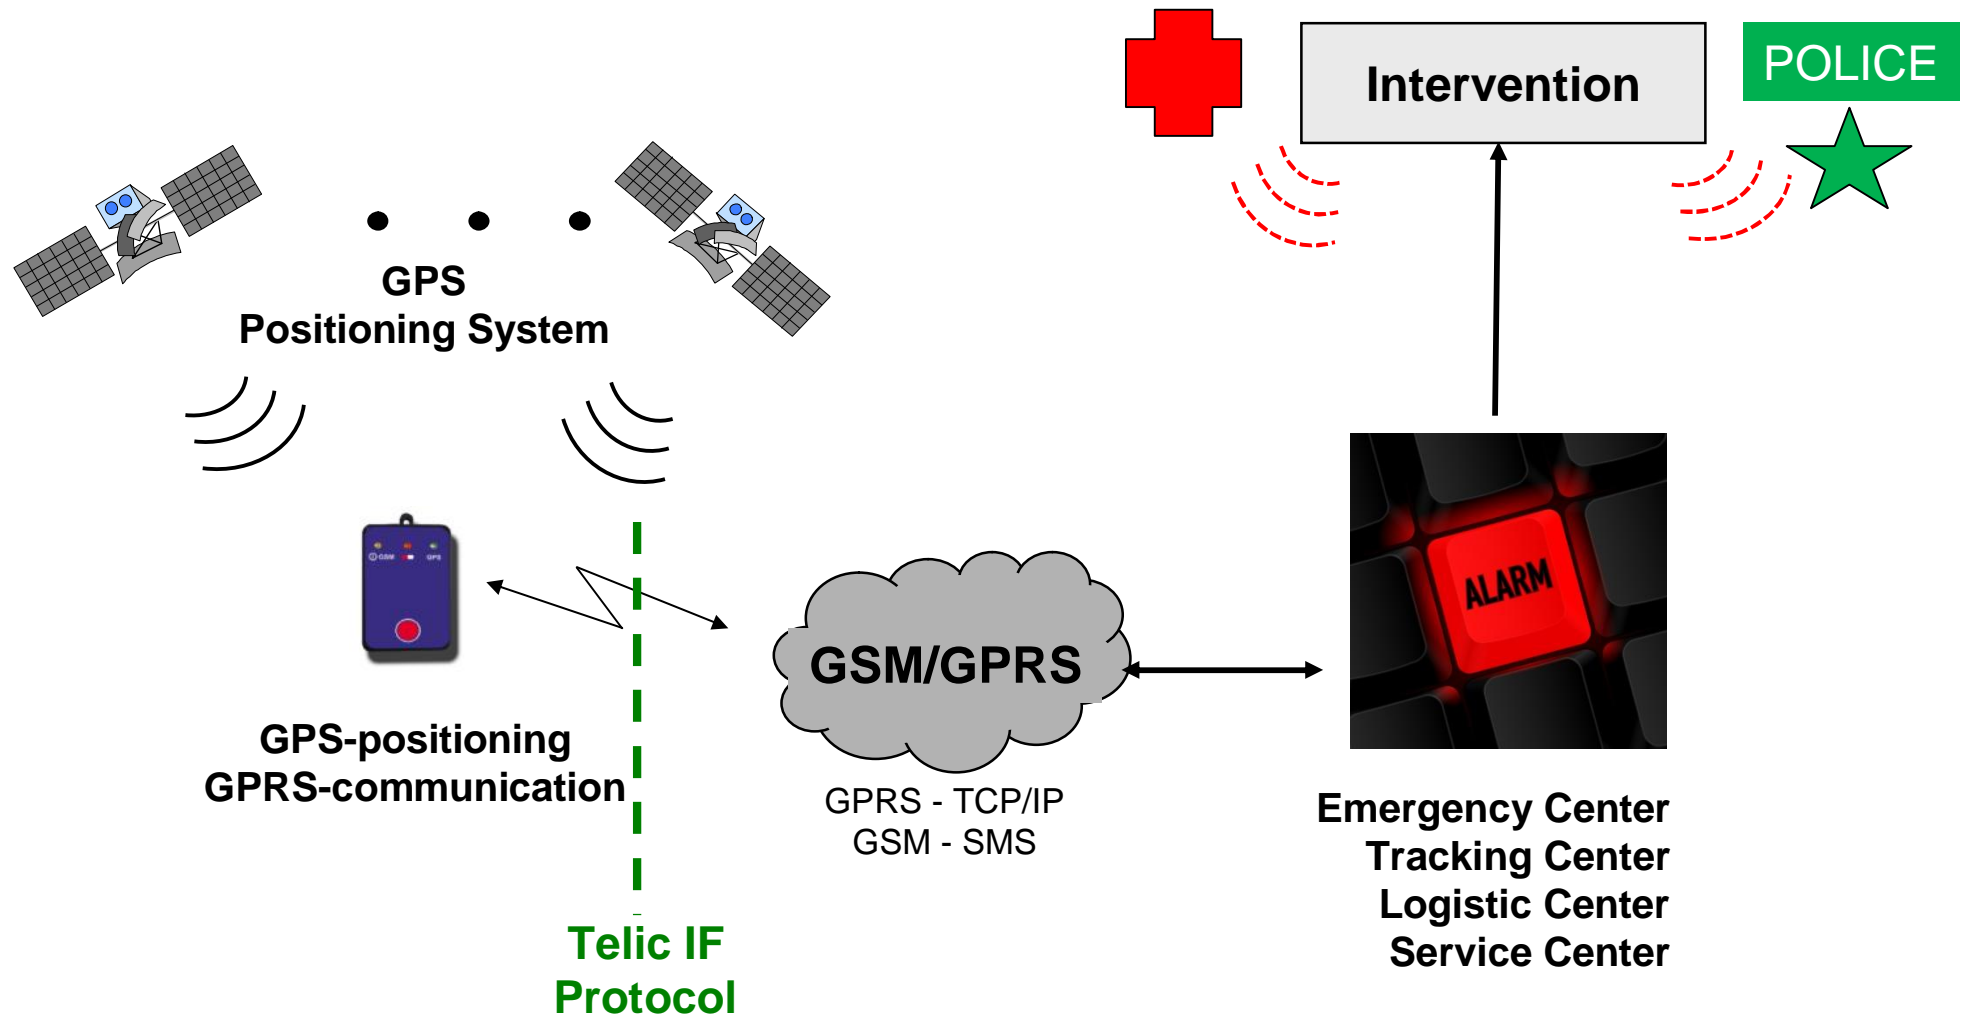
Intervention

POLICE

GPS
Positioning System

GSM GPS

GPS-positioning
GPRS-communication

GSM/GPRS

GPRS - TCP/IP
GSM - SMS

ALARM

Emergency Center
Tracking Center
Logistic Center
Service Center

Telic IF
Protocol